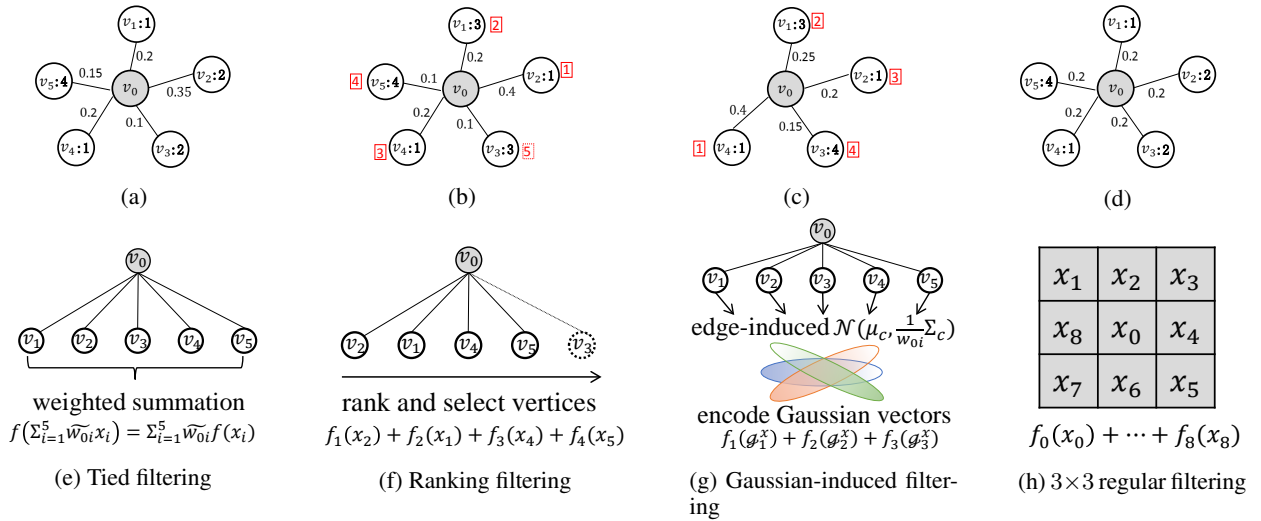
$v_1$:1
0.2
$v_5$:4
0.15
$v_0$
$v_2$:2
0.35
0.2
0.1
$v_4$:1
$v_3$:2

(a)

$v_1$:3 2
0.2
4 $v_5$:4
0.1
$v_0$
$v_2$:1 1
0.4
0.2
0.1
3 $v_4$:1
$v_3$:3 5

(b)

$v_1$:3 2
0.25
$v_2$:1 3
$v_0$
0.2
0.4
0.15
1 $v_4$:1
$v_3$:4 4

(c)

$v_1$:1
0.2
$v_5$:4
0.2
$v_0$
$v_2$:2
0.2
0.2
0.2
$v_4$:1
$v_3$:2

(d)

$v_0$
$v_1$ $v_2$ $v_3$ $v_4$ $v_5$
weighted summation
$f(\Sigma_{i=1}^{5}\widetilde{w_{0i}}x_i) = \Sigma_{i=1}^{5}\widetilde{w_{0i}}f(x_i)$
(e) Tied filtering

$v_0$
$v_2$ $v_1$ $v_4$ $v_5$ $v_3$
rank and select vertices
$f_1(x_2) + f_2(x_1) + f_3(x_4) + f_4(x_5)$
(f) Ranking filtering

$v_0$
$v_1$ $v_2$ $v_3$ $v_4$ $v_5$
edge-induced $\mathcal{N}(\mu_c, \frac{1}{w_{0i}}\Sigma_c)$
encode Gaussian vectors
$f_1(\mathcal{g}_1^x) + f_2(\mathcal{g}_2^x) + f_3(\mathcal{g}_3^x)$
(g) Gaussian-induced filtering

| $x_1$ | $x_2$ | $x_3$ |
|---|---|---|
| $x_8$ | $x_0$ | $x_4$ |
| $x_7$ | $x_6$ | $x_5$ |

$f_0(x_0) + \cdots + f_8(x_8)$
(h) 3×3 regular filtering